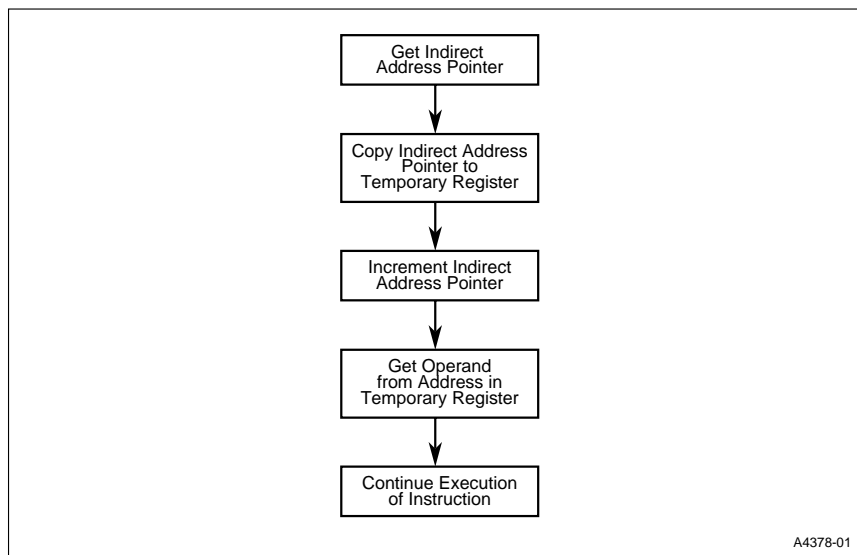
Get Indirect Address Pointer

Copy Indirect Address Pointer to Temporary Register

Increment Indirect Address Pointer

Get Operand from Address in Temporary Register

Continue Execution of Instruction

A4378-01